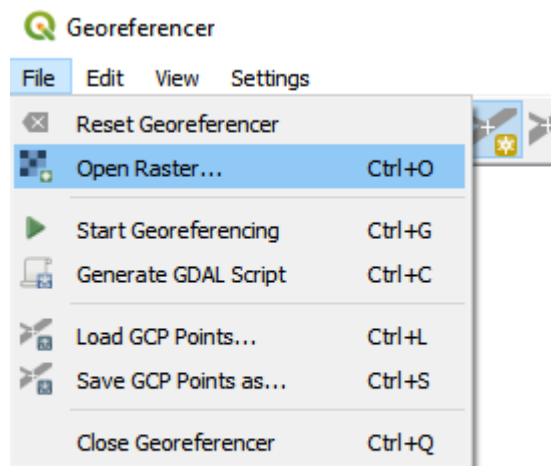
Georeferencer

File Edit View Settings

Reset Georeferencer
Open Raster... Ctrl+O
Start Georeferencing Ctrl+G
Generate GDAL Script Ctrl+C
Load GCP Points... Ctrl+L
Save GCP Points as... Ctrl+S
Close Georeferencer Ctrl+Q